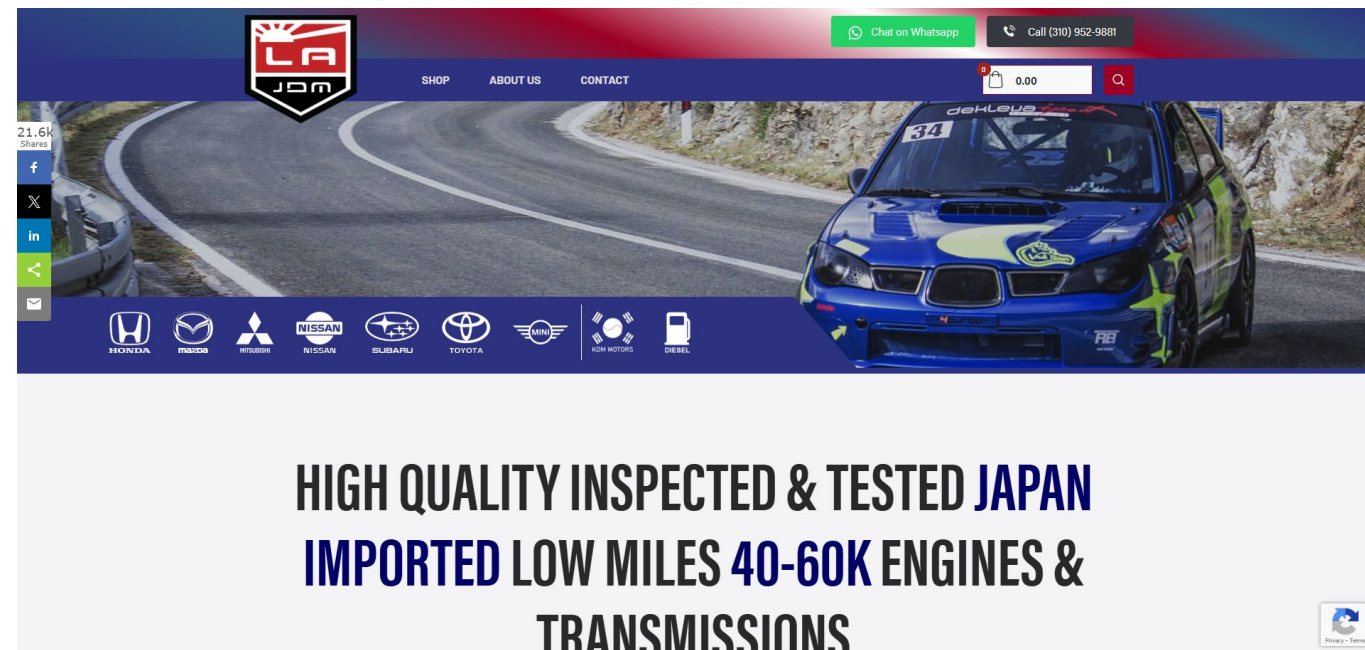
LA
JDM

Chat on Whatsapp

Call (310) 952-9881

SHOP ABOUT US CONTACT

0
0.00

21.6k
Shares

34

HONDA mazda MITSUBISHI NISSAN NISSAN SUBARU TOYOTA MINI KDM MOTORS DIESEL

HIGH QUALITY INSPECTED & TESTED JAPAN IMPORTED LOW MILES 40-60K ENGINES & TRANSMISSIONS

Privacy - Terms